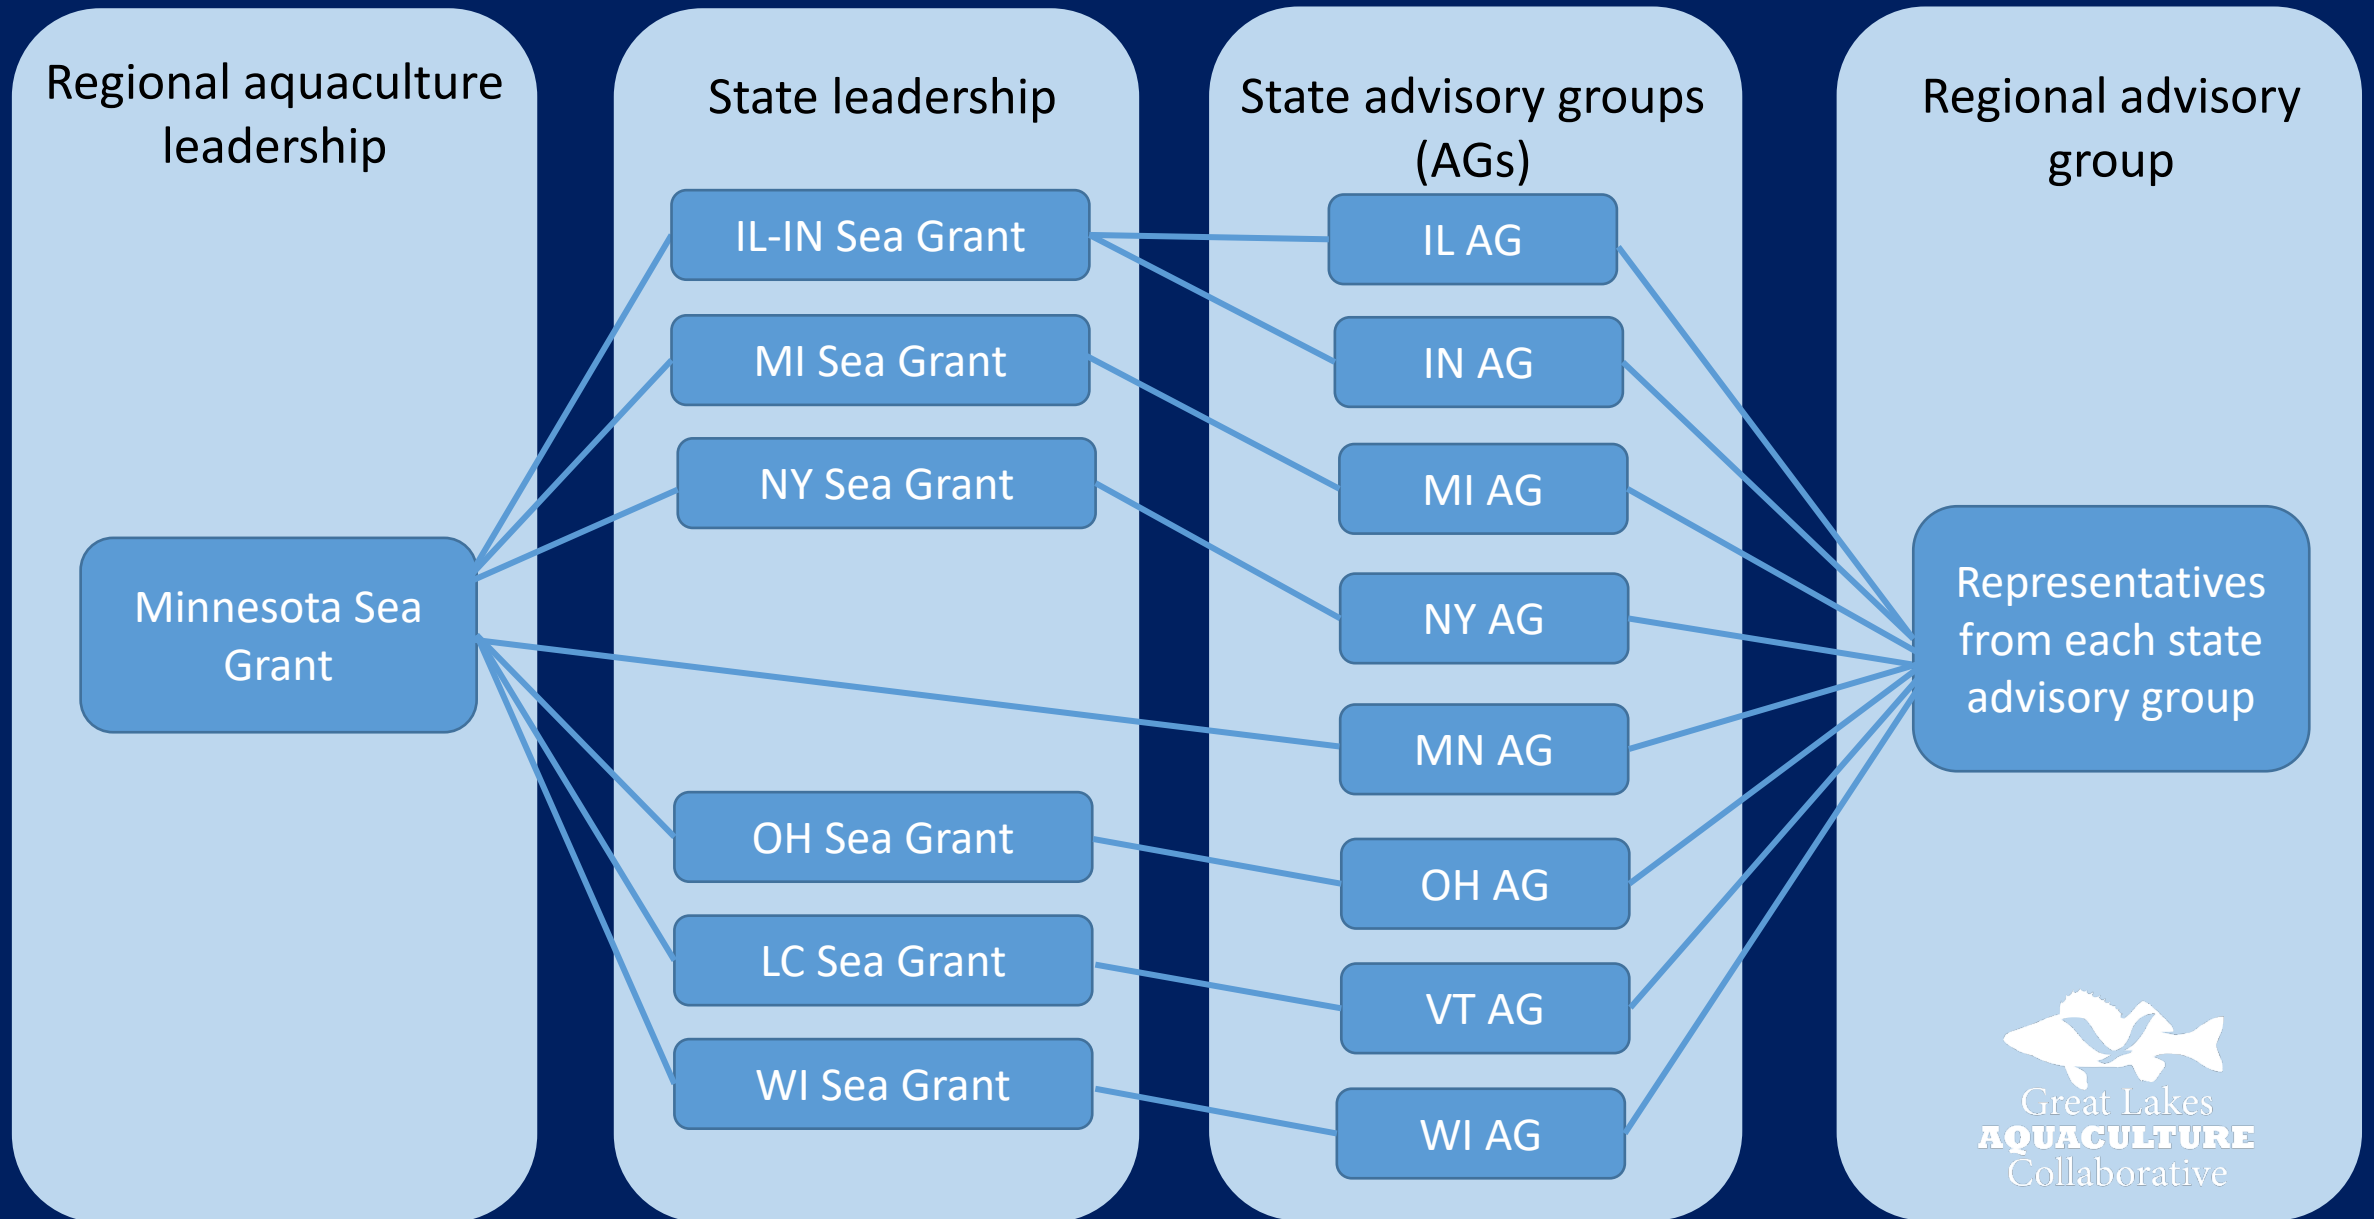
Regional aquaculture leadership

Minnesota Sea Grant

State leadership

IL-IN Sea Grant

MI Sea Grant

NY Sea Grant

OH Sea Grant

LC Sea Grant

WI Sea Grant

State advisory groups (AGs)

IL AG

IN AG

MI AG

NY AG

MN AG

OH AG

VT AG

WI AG

Regional advisory group

Representatives from each state advisory group

Great Lakes
AQUACULTURE
Collaborative